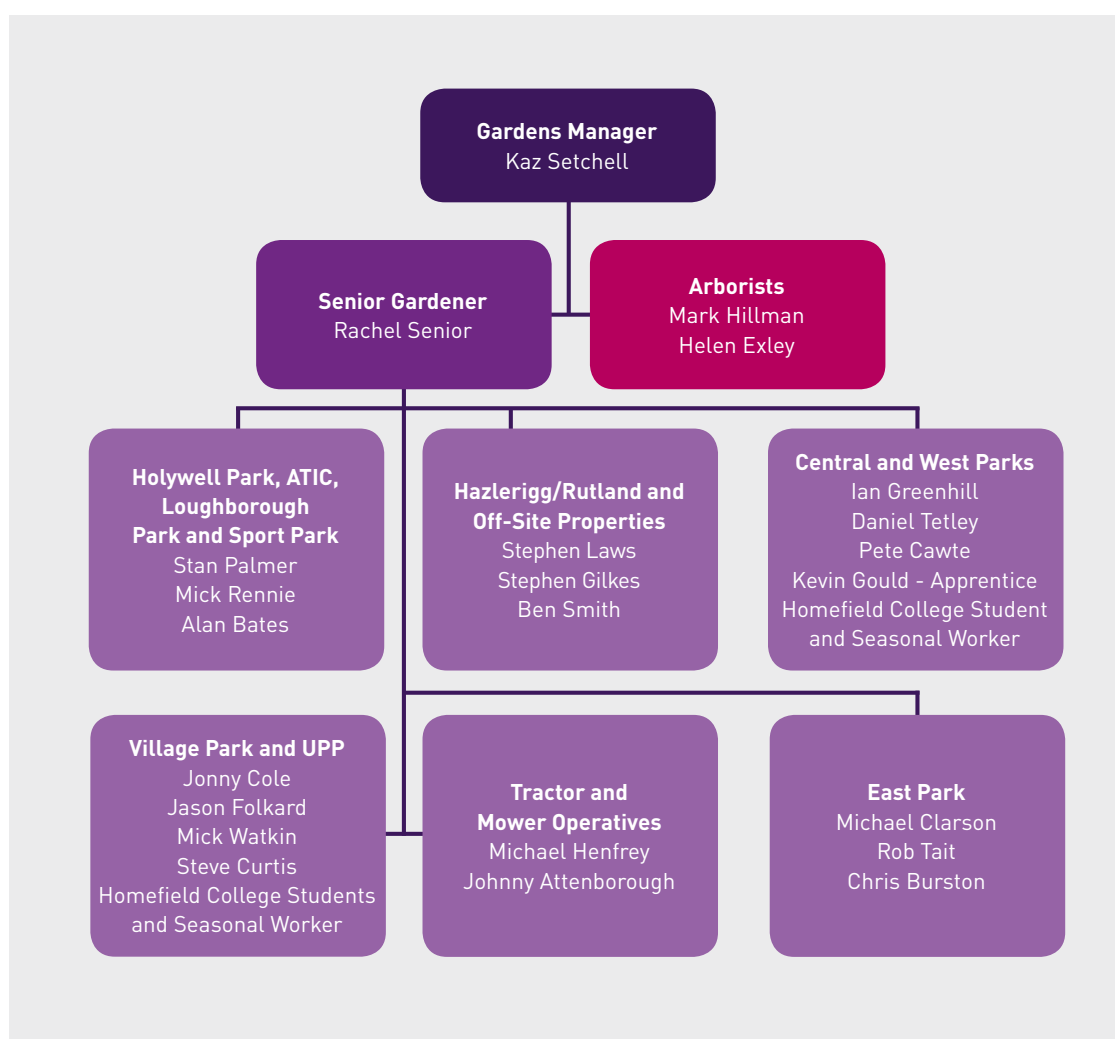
**Gardens Manager**
Kaz Setchell

**Senior Gardener**
Rachel Senior

**Arborists**
Mark Hillman
Helen Exley

**Holywell Park, ATIC, Loughborough Park and Sport Park**
Stan Palmer
Mick Rennie
Alan Bates

**Hazlerigg/Rutland and Off-Site Properties**
Stephen Laws
Stephen Gilkes
Ben Smith

**Central and West Parks**
Ian Greenhill
Daniel Tetley
Pete Cawte
Kevin Gould - Apprentice
Homefield College Student and Seasonal Worker

**Village Park and UPP**
Jonny Cole
Jason Folkard
Mick Watkin
Steve Curtis
Homefield College Students and Seasonal Worker

**Tractor and Mower Operatives**
Michael Henfrey
Johnny Attenborough

**East Park**
Michael Clarson
Rob Tait
Chris Burston